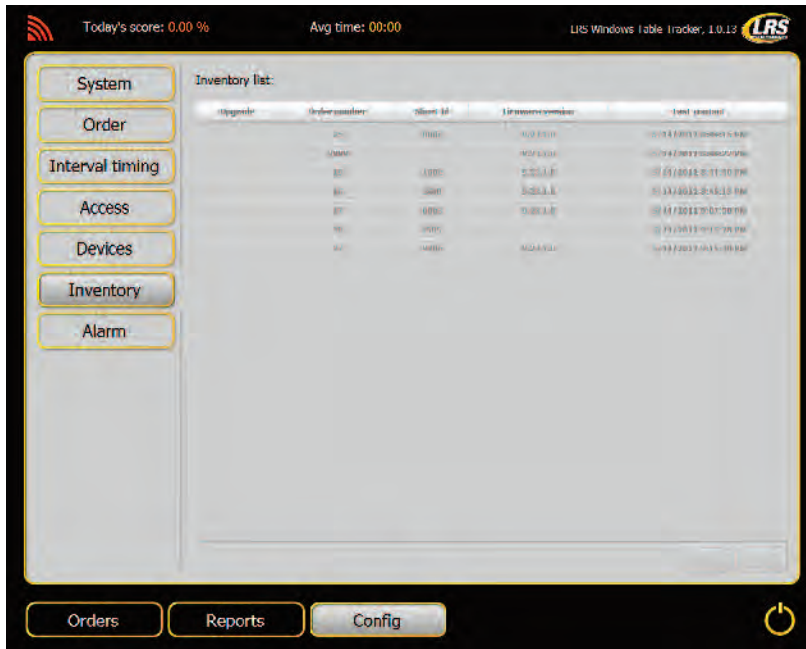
Today's score: 0.00 %

Avg time: 00:00

LRS Windows Table Tracker, 1.0.13

LRS

System

Order

Interval timing

Access

Devices

Inventory

Alarm

Inventory list:

| Upgrade | Order number | Short Id | Firmware version | Last polled |
|---|---|---|---|---|
| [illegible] | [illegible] | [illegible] | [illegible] | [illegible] |
| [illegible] | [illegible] | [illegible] | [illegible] | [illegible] |
| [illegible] | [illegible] | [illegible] | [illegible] | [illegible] |
| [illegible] | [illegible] | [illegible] | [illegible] | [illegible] |
| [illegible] | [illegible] | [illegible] | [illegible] | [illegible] |
| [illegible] | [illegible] | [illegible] | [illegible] | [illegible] |
| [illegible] | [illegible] | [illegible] | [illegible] | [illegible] |

Orders

Reports

Config